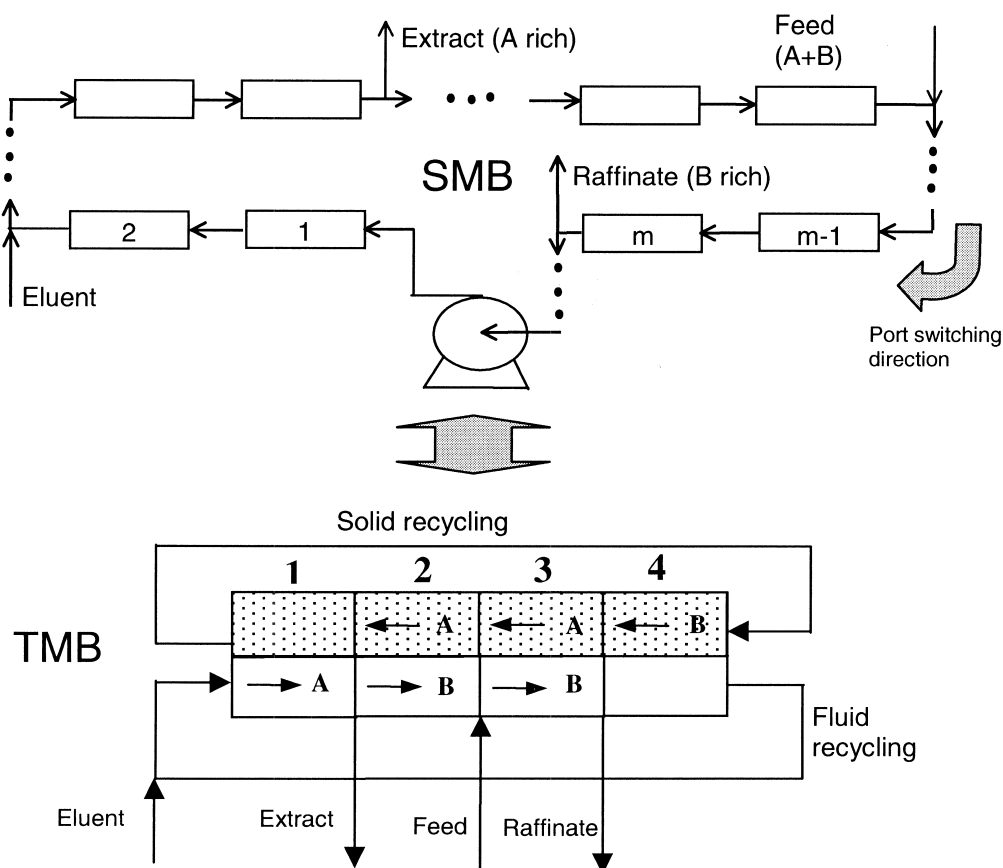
Extract (A rich)

Feed (A+B)

SMB

Raffinate (B rich)

2

1

m

m-1

Eluent

Port switching direction

Solid recycling

1

2

3

4

A

A

B

TMB

A

B

B

Fluid recycling

Eluent

Extract

Feed

Raffinate